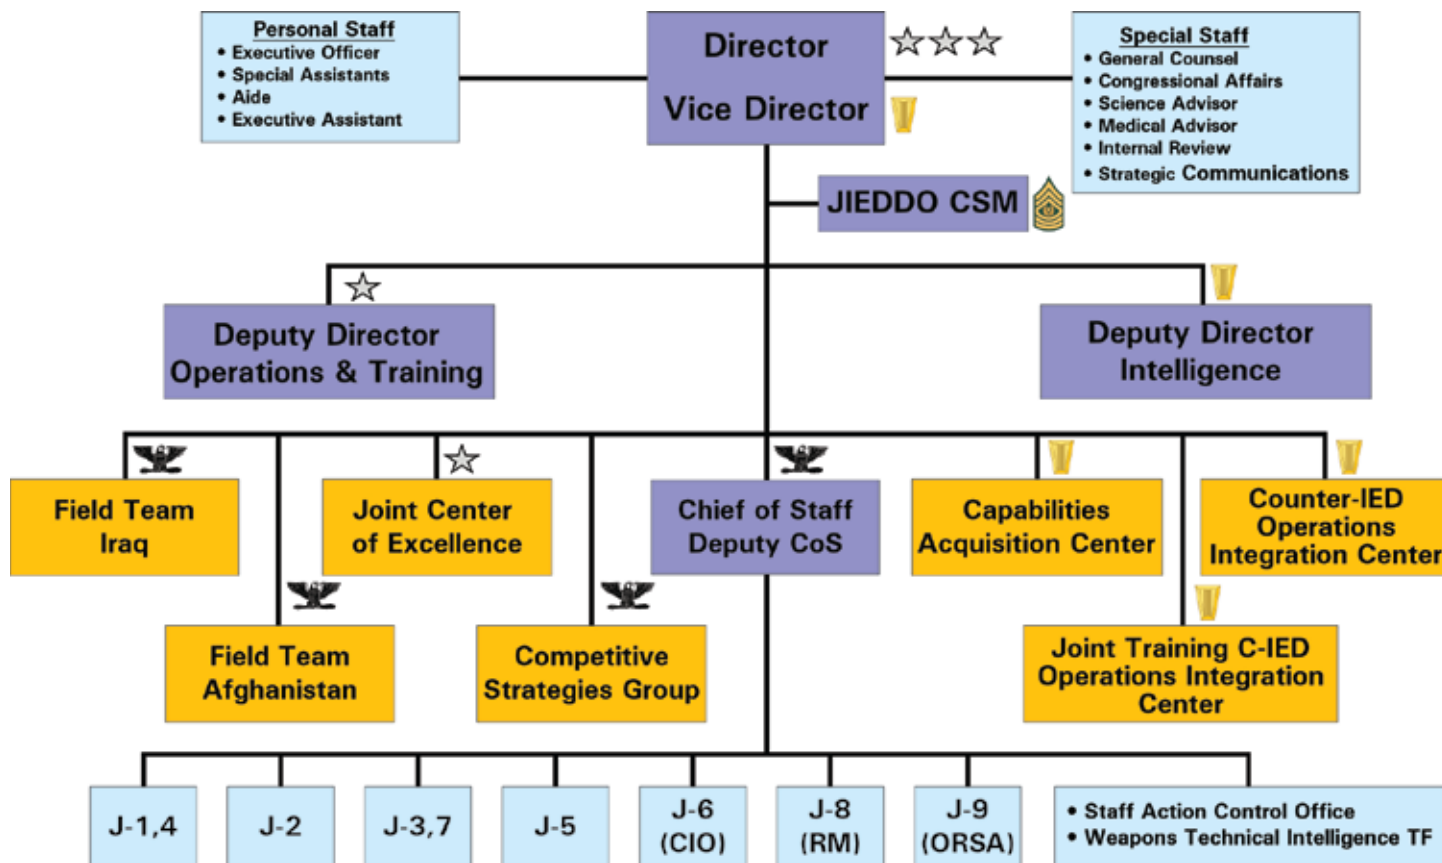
Personal Staff
• Executive Officer
• Special Assistants
• Aide
• Executive Assistant

Director

Vice Director

Special Staff
• General Counsel
• Congressional Affairs
• Science Advisor
• Medical Advisor
• Internal Review
• Strategic Communications

JIEDDO CSM

Deputy Director Operations & Training

Deputy Director Intelligence

Field Team Iraq

Joint Center of Excellence

Chief of Staff Deputy CoS

Capabilities Acquisition Center

Counter-IED Operations Integration Center

Field Team Afghanistan

Competitive Strategies Group

Joint Training C-IED Operations Integration Center

J-1,4

J-2

J-3,7

J-5

J-6 (CIO)

J-8 (RM)

J-9 (ORSA)

• Staff Action Control Office
• Weapons Technical Intelligence TF